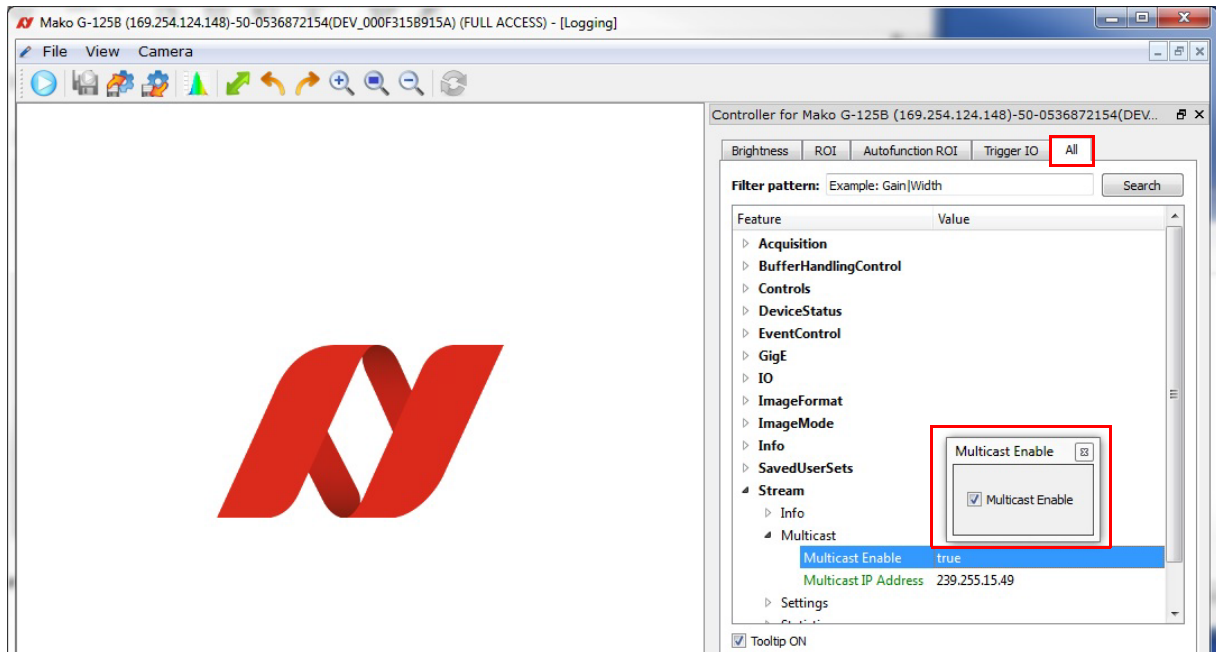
Mako G-125B (169.254.124.148)-50-0536872154(DEV_000F315B915A) (FULL ACCESS) - [Logging]

File View Camera

Controller for Mako G-125B (169.254.124.148)-50-0536872154(DEV...

Brightness ROI Autofunction ROI Trigger IO All

Filter pattern: Example: Gain|Width Search

| Feature | Value |
|---|---|
| Acquisition | |
| BufferHandlingControl | |
| Controls | |
| DeviceStatus | |
| EventControl | |
| GigE | |
| IO | |
| ImageFormat | |
| ImageMode | |
| Info | |
| SavedUserSets | |
| Stream | |
| Info | |
| Multicast | |
| Multicast Enable | true |
| Multicast IP Address | 239.255.15.49 |
| Settings | |

Multicast Enable

Multicast Enable

Tooltip ON